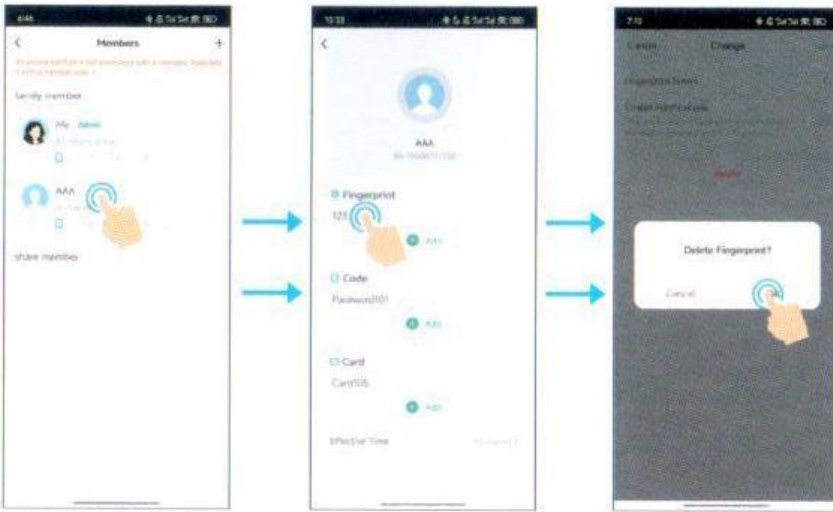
4:46

Members

+

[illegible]

family member

Me Admin

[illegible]

AAA

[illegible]

share member

10:33

AAA

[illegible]

Fingerprint

123

Add

Code

Password01

Add

Card

Card005

Add

Effective Time

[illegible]

7:10

Cancel

Change

Fingerprint Name

Enable Notification

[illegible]

Delete

Delete Fingerprint?

Cancel